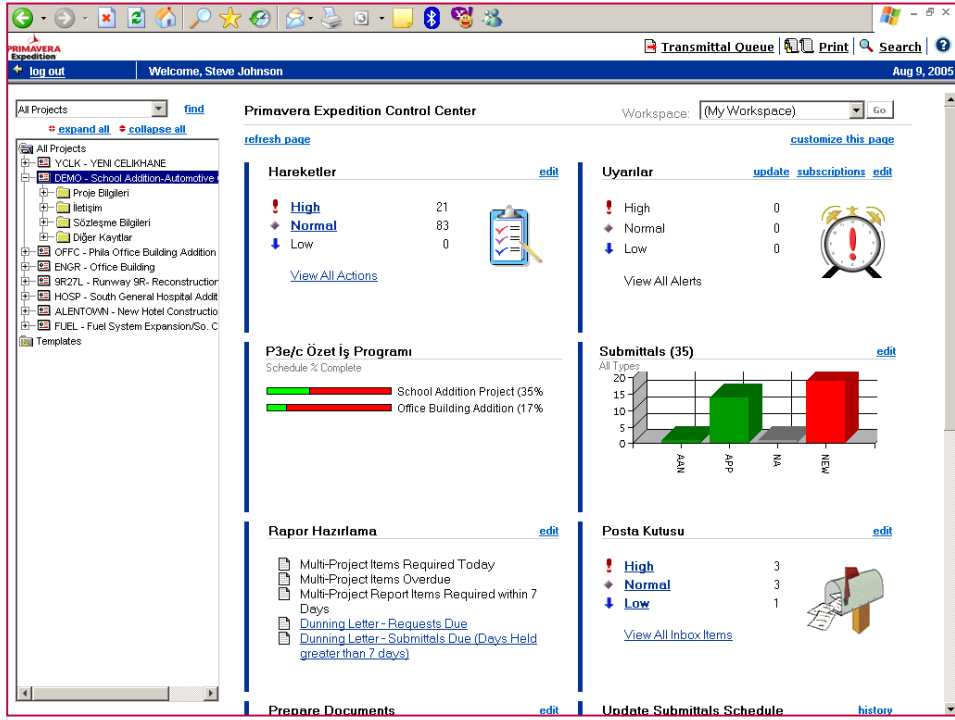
PRIMAVERA Expedition

Transmittal Queue | Print | Search |

log out | Welcome, Steve Johnson | Aug 9, 2005

All Projects
find
expand all collapse all

All Projects
YCLK - YENI CELIKHANE
DEMO - School Addition-Automotive
Proje Bilgileri
İletişim
Sözleşme Bilgileri
Diğer Kayıtlar
OFFC - Phila Office Building Addition
ENGR - Office Building
9R27L - Runway 9R- Reconstruction
HOSP - South General Hospital Addit
ALENTOWN - New Hotel Constructio
FUEL - Fuel System Expansion/So. C
Templates

Primavera Expedition Control Center
Workspace: (My Workspace) Go
refresh page
customize this page

Hareketler edit
High 21
Normal 83
Low 0
View All Actions

Uyarılar update subscriptions edit
High 0
Normal 0
Low 0
View All Alerts

P3e/c Özet İş Programı
Schedule % Complete
School Addition Project (35%
Office Building Addition (17%

Submittals (35) edit
All Types
20
15
10
5
0
AAN
APP
NA
NEW

Rapor Hazırlama edit
Multi-Project Items Required Today
Multi-Project Items Overdue
Multi-Project Report Items Required within 7 Days
Dunning Letter - Requests Due
Dunning Letter - Submittals Due (Days Held greater than 7 days)

Posta Kutusu edit
High 3
Normal 3
Low 1
View All Inbox Items

Prepare Documents edit
Update Submittals Schedule history